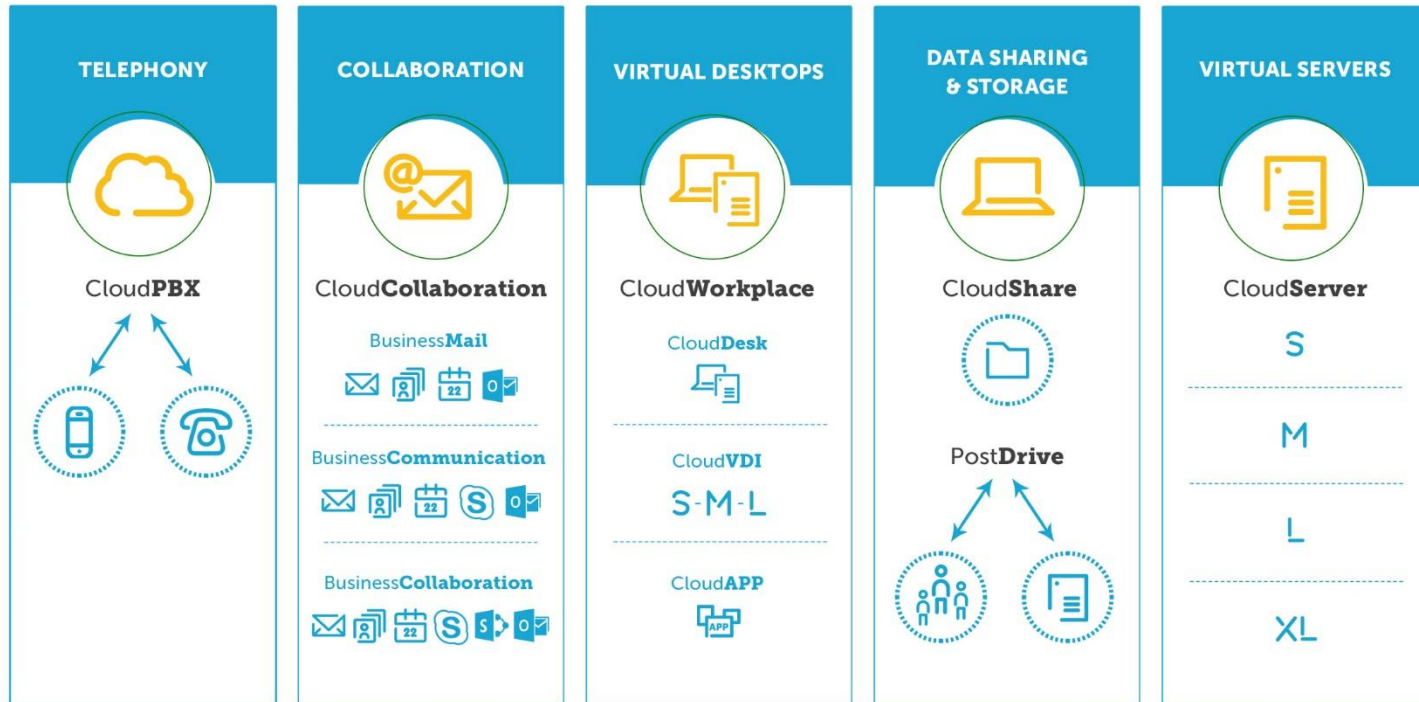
TELEPHONY

CloudPBX

COLLABORATION

CloudCollaboration

BusinessMail

22

BusinessCommunication

22

BusinessCollaboration

22

VIRTUAL DESKTOPS

CloudWorkplace

CloudDesk

CloudVDI

S-M-L

CloudAPP

APP

DATA SHARING & STORAGE

CloudShare

PostDrive

VIRTUAL SERVERS

CloudServer

S

M

L

XL